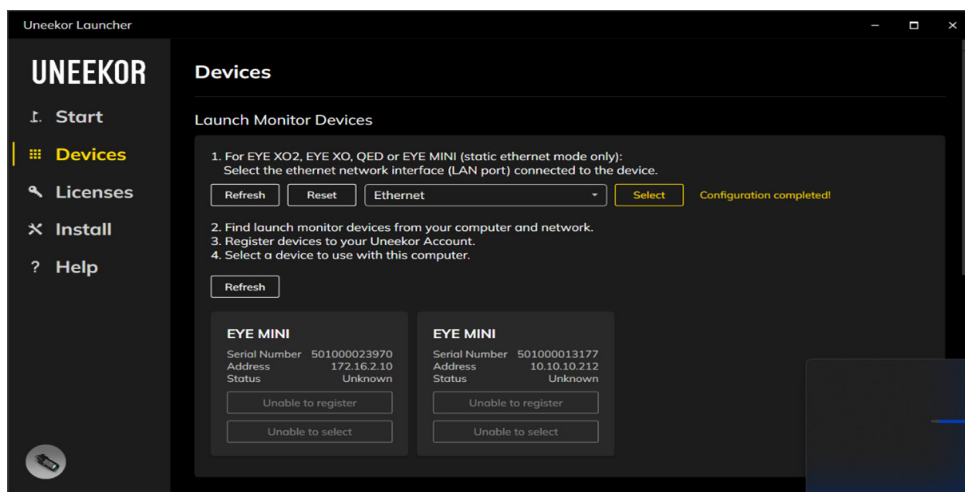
Uneekor Launcher

UNEEKOR

Start

Devices

Licenses

Install

? Help

Devices

Launch Monitor Devices

1. For EYE XO2, EYE XO, QED or EYE MINI (static ethernet mode only):
Select the ethernet network interface (LAN port) connected to the device.

Refresh | Reset | Ethernet | Select | Configuration completed!

2. Find launch monitor devices from your computer and network.
3. Register devices to your Uneekor Account.
4. Select a device to use with this computer.

Refresh

EYE MINI
Serial Number 501000023970
Address 172.16.2.10
Status Unknown
Unable to register
Unable to select

EYE MINI
Serial Number 501000013177
Address 10.10.10.212
Status Unknown
Unable to register
Unable to select